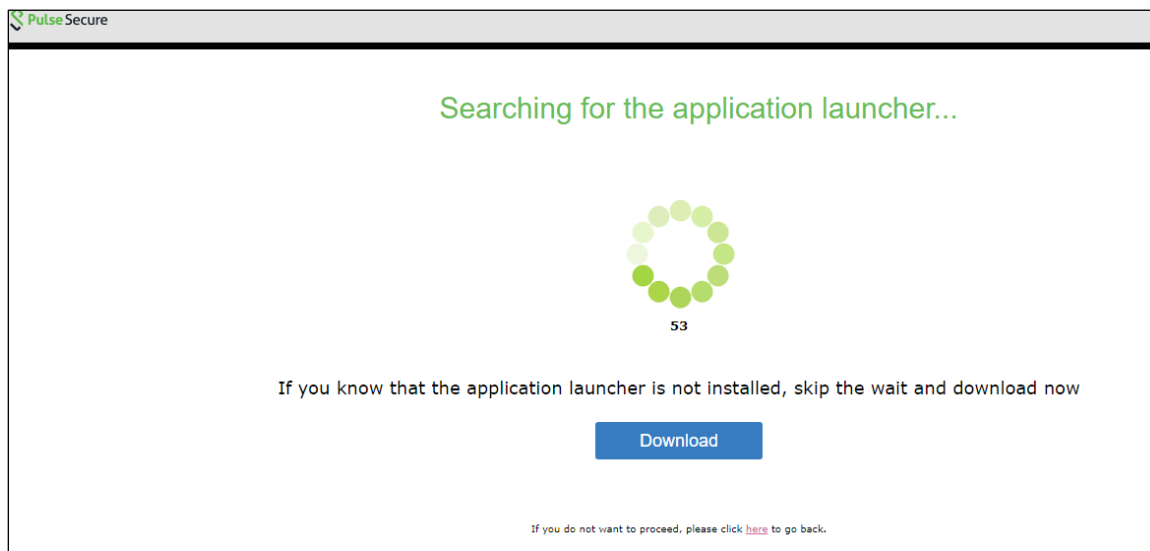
Pulse Secure

Searching for the application launcher...

53

If you know that the application launcher is not installed, skip the wait and download now

Download

If you do not want to proceed, please click here to go back.